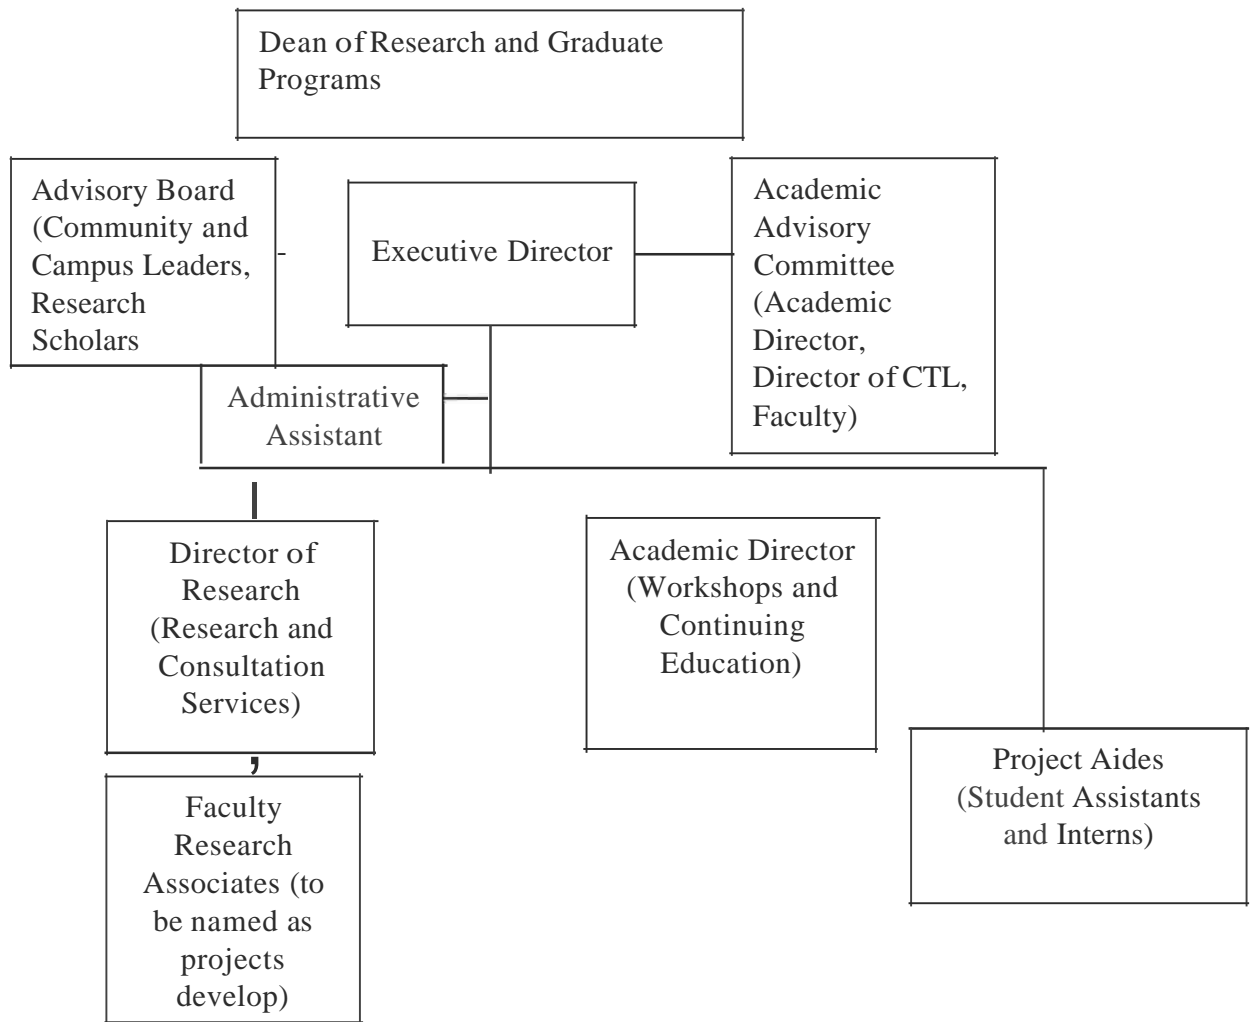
Dean of Research and Graduate Programs

Advisory Board (Community and Campus Leaders, Research Scholars

Executive Director

Academic Advisory Committee (Academic Director, Director of CTL, Faculty)

Administrative Assistant

Director of Research (Research and Consultation Services)

Academic Director (Workshops and Continuing Education)

Project Aides (Student Assistants and Interns)

Faculty Research Associates (to be named as projects develop)